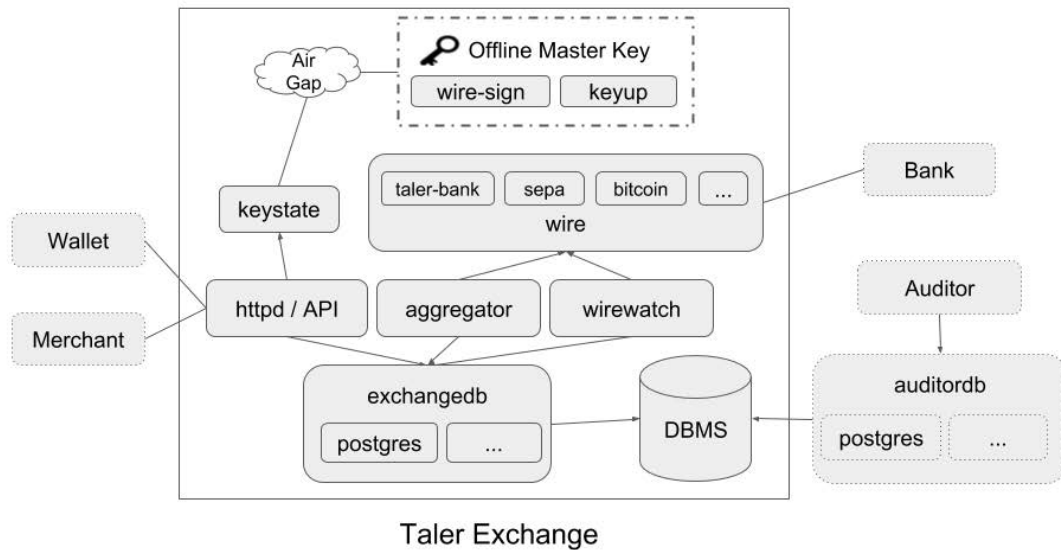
Air Gap

Offline Master Key

wire-sign

keyup

taler-bank

sepa

bitcoin

...

wire

Bank

keystate

Wallet

Merchant

httpd / API

aggregator

wirewatch

Auditor

exchangedb

postgres

...

DBMS

auditordb

postgres

...

Taler Exchange